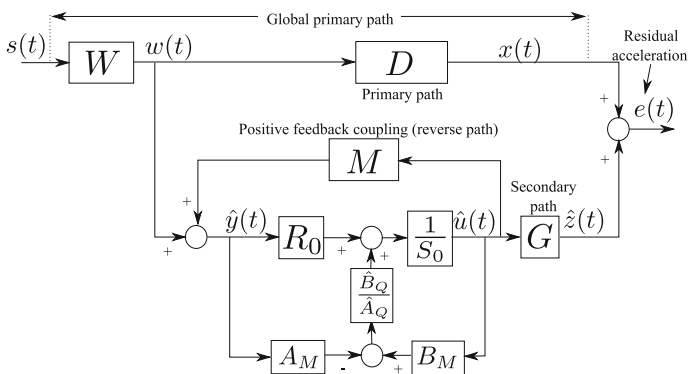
Global primary path

$s(t)$ $W$ $w(t)$ $D$ $x(t)$

Primary path

Residual acceleration

$e(t)$

+

+

Positive feedback coupling (reverse path)

$M$

+

+

$\hat{y}(t)$ $R_0$ + + $\frac{1}{S_0}$ $\hat{u}(t)$

Secondary path

$G$ $\hat{z}(t)$

$\frac{\hat{B}_Q}{\hat{A}_Q}$

$A_M$ - + $B_M$